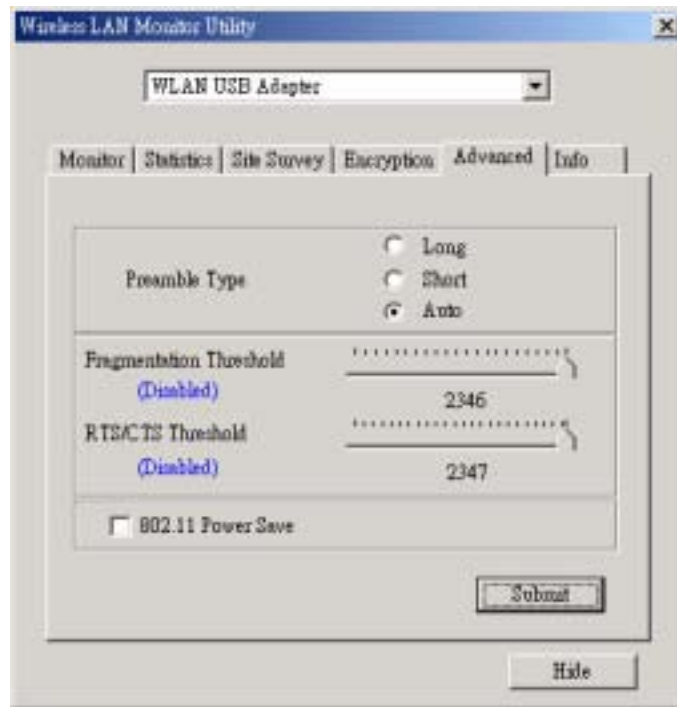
Wireless LAN Monitor Utility

×

WLAN USB Adapter

Monitor | Statistics | Site Survey | Encryption | Advanced | Info

Preamble Type

Long

Short

Auto

Fragmentation Threshold

(Disabled)

2346

RTS/CTS Threshold

(Disabled)

2347

802.11 Power Save

Submit

Hide